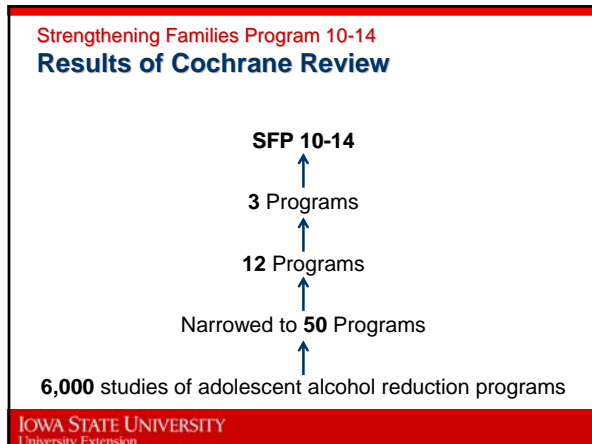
Strengthening Families Program 10-14
Results of Cochrane Review

SFP 10-14

3 Programs

12 Programs

Narrowed to 50 Programs

6,000 studies of adolescent alcohol reduction programs

IOWA STATE UNIVERSITY
University Extension